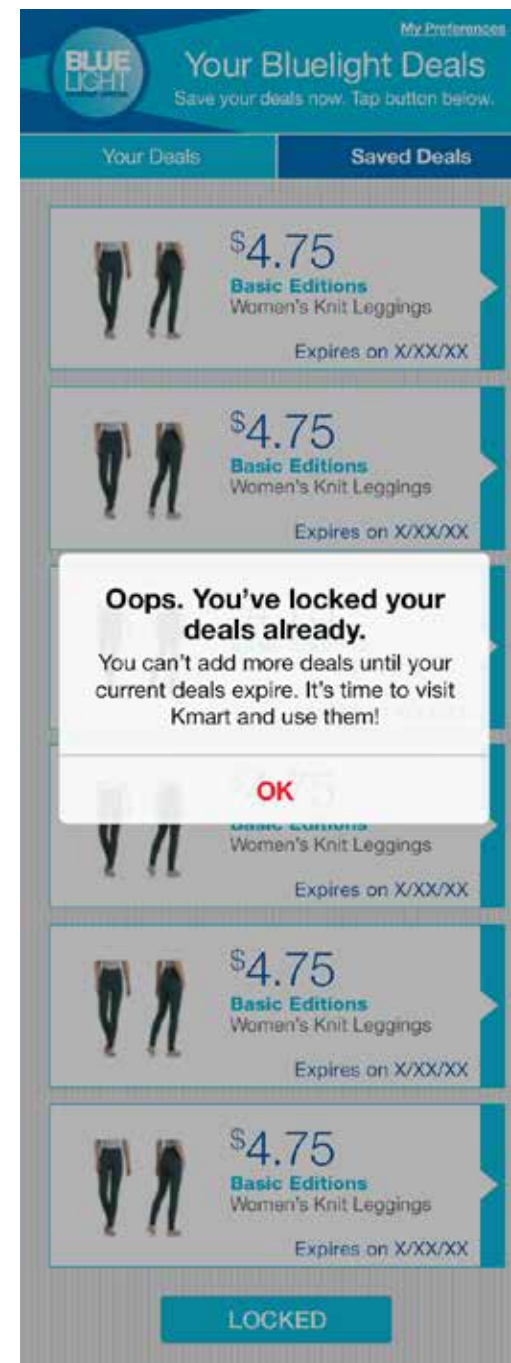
My Preferences

BLUE LIGHT

Your Bluelight Deals

Save your deals now. Tap button below.

Your Deals

Saved Deals

$4.75
Basic Editions
Women's Knit Leggings
Expires on X/XX/XX

$4.75
Basic Editions
Women's Knit Leggings
Expires on X/XX/XX

Oops. You've locked your deals already.

You can't add more deals until your current deals expire. It's time to visit Kmart and use them!

OK

Women's Knit Leggings
Expires on X/XX/XX

$4.75
Basic Editions
Women's Knit Leggings
Expires on X/XX/XX

$4.75
Basic Editions
Women's Knit Leggings
Expires on X/XX/XX

LOCKED